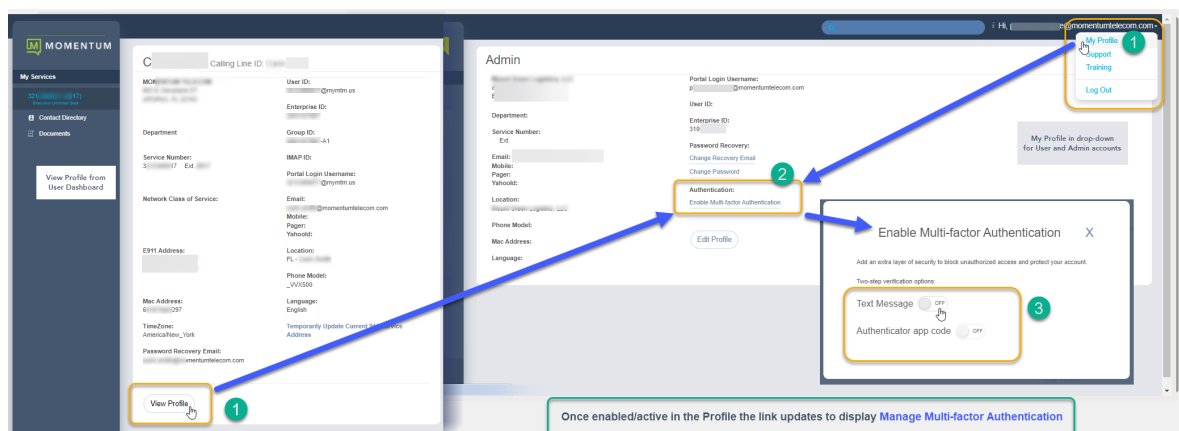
MOMENTUM

My Services

521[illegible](17)

Contact Directory

Documents

View Profile from User Dashboard

C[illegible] Calling Line ID: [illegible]

MO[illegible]

User ID:
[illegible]@mymtm.us

Enterprise ID:

Department

Group ID:
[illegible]-A1

Service Number:
3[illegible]7 Ext. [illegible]

IMAP ID:

Portal Login Username:
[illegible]@mymtm.us

Network Class of Service:

Email:
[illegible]@momentumtelecom.com
Mobile:
Pager:
Yahooid:

E911 Address:

Location:
FL - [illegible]

Phone Model:
_VVX500

Mac Address:
6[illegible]297

Language:
English

TimeZone:
America/New_York

Temporarily Update Current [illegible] Address

Password Recovery Email:
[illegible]mentumtelecom.com

View Profile

1

Hi, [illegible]@momentumtelecom.com

My Profile
Support
Training
Log Out

1

Admin

Portal Login Username:
p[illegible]@momentumtelecom.com

User ID:

Enterprise ID:
310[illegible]

Department:

Service Number:
Ext.

Password Recovery:
Change Recovery Email
Change Password

Email:
Mobile:
Pager:
Yahooid:

Authentication:
Enable Multi-factor Authentication

2

Location:

Phone Model:

Mac Address:

Language:

Edit Profile

My Profile in drop-down for User and Admin accounts

Enable Multi-factor Authentication X

Add an extra layer of security to block unauthorized access and protect your account.

Two-step verification options:

Text Message OFF

Authenticator app code OFF

3

Once enabled/active in the Profile the link updates to display Manage Multi-factor Authentication